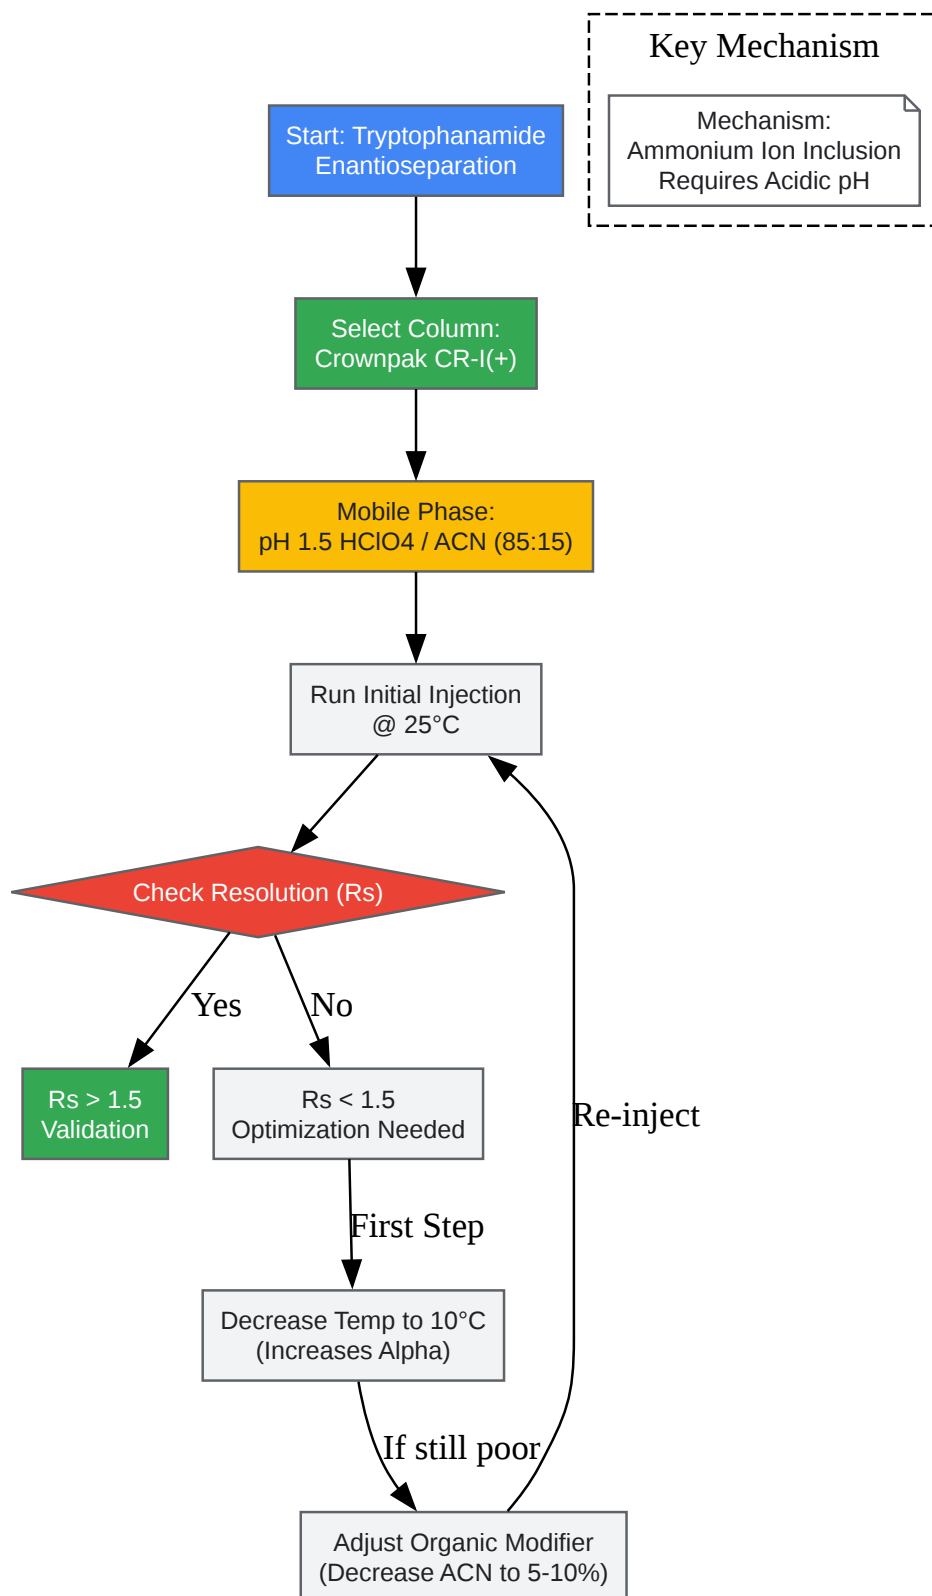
Key Mechanism

Mechanism: Ammonium Ion Inclusion Requires Acidic pH

Start: Tryptophanamide Enantioseparation

Select Column: Crownpak CR-I(+)

Mobile Phase: pH 1.5 HClO4 / ACN (85:15)

Run Initial Injection @ 25°C

Check Resolution (Rs)

Yes

No

Rs > 1.5 Validation

Rs < 1.5 Optimization Needed

First Step

Decrease Temp to 10°C (Increases Alpha)

If still poor

Adjust Organic Modifier (Decrease ACN to 5-10%)

Re-inject